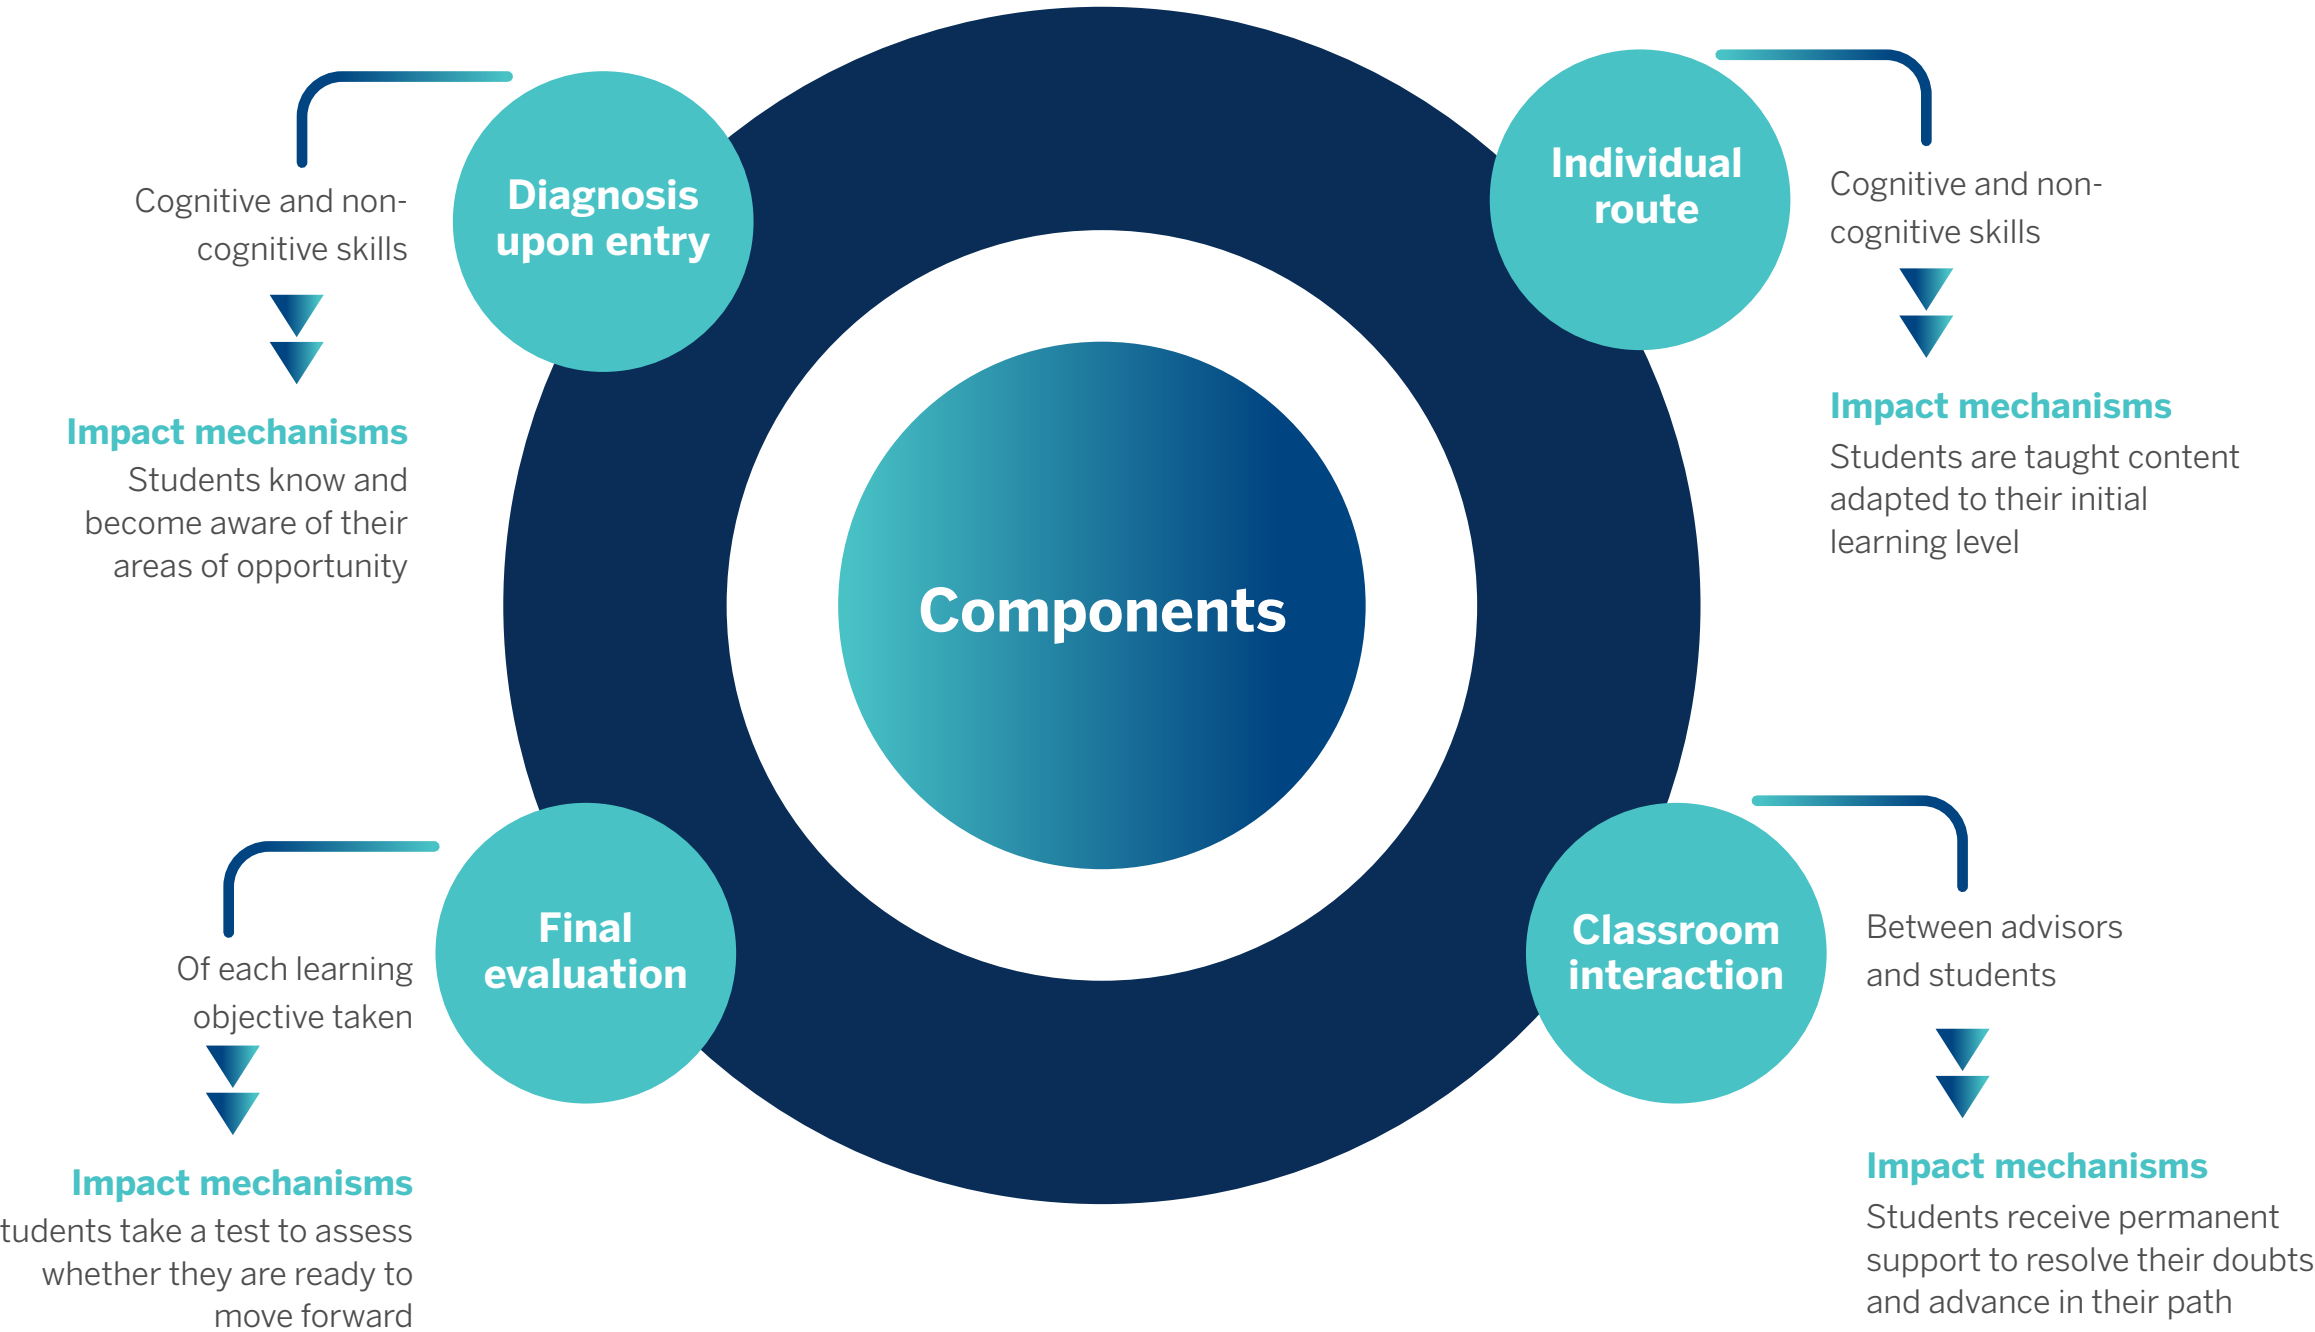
Components

Diagnosis upon entry

Cognitive and non-cognitive skills

Impact mechanisms
Students know and become aware of their areas of opportunity

Individual route

Cognitive and non-cognitive skills

Impact mechanisms
Students are taught content adapted to their initial learning level

Final evaluation

Of each learning objective taken

Impact mechanisms
tudents take a test to assess whether they are ready to move forward

Classroom interaction

Between advisors and students

Impact mechanisms
Students receive permanent support to resolve their doubts and advance in their path